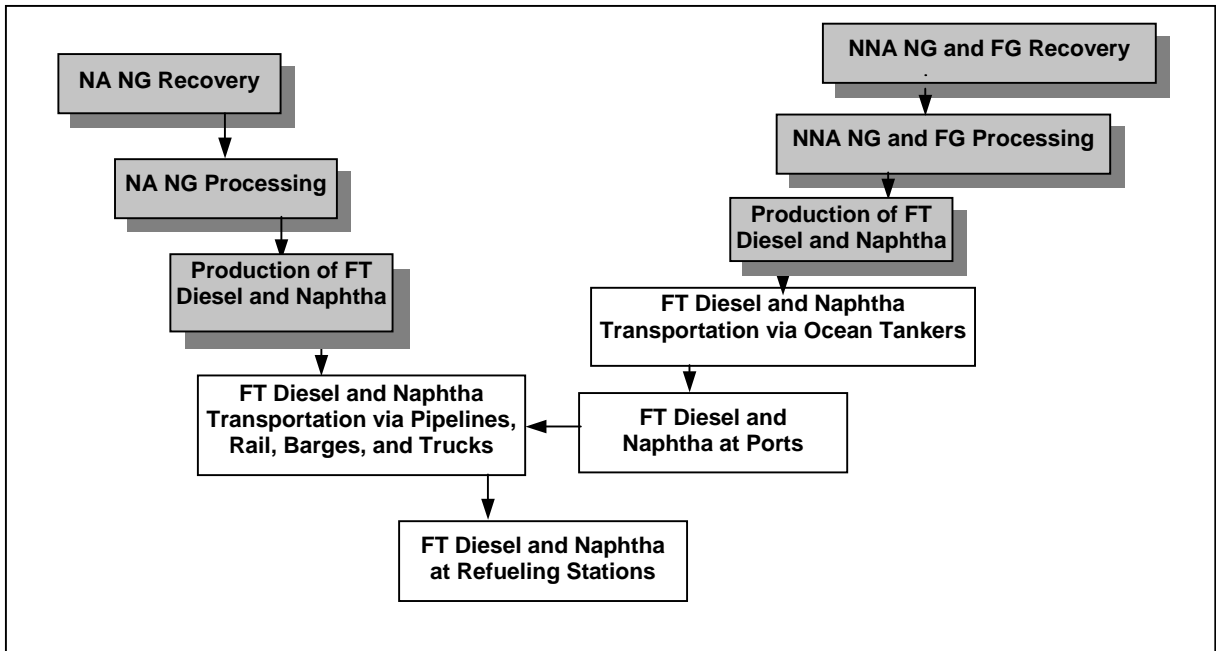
NA NG Recovery

NA NG Processing

Production of FT Diesel and Naphtha

FT Diesel and Naphtha Transportation via Pipelines, Rail, Barges, and Trucks

FT Diesel and Naphtha at Refueling Stations

NNA NG and FG Recovery

NNA NG and FG Processing

Production of FT Diesel and Naphtha

FT Diesel and Naphtha Transportation via Ocean Tankers

FT Diesel and Naphtha at Ports